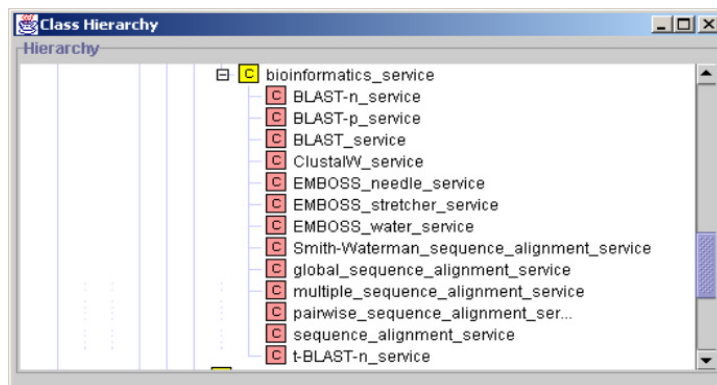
Class Hierarchy

Hierarchy

C bioinformatics_service
C BLAST-n_service
C BLAST-p_service
C BLAST_service
C ClustalW_service
C EMBOSS_needle_service
C EMBOSS_stretcher_service
C EMBOSS_water_service
C Smith-Waterman_sequence_alignment_service
C global_sequence_alignment_service
C multiple_sequence_alignment_service
C pairwise_sequence_alignment_ser...
C sequence_alignment_service
C t-BLAST-n_service